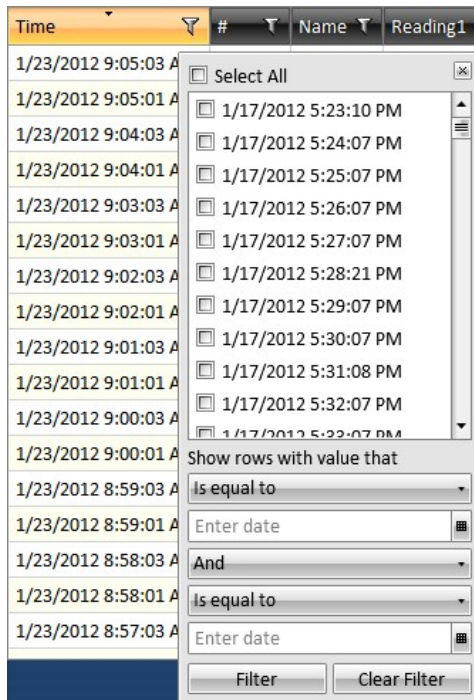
| Time | # | Name | Reading1 |
|---|---|---|---|
| 1/23/2012 9:05:03 A | | | |
| 1/23/2012 9:05:01 A | | | |
| 1/23/2012 9:04:03 A | | | |
| 1/23/2012 9:04:01 A | | | |
| 1/23/2012 9:03:03 A | | | |
| 1/23/2012 9:03:01 A | | | |
| 1/23/2012 9:02:03 A | | | |
| 1/23/2012 9:02:01 A | | | |
| 1/23/2012 9:01:03 A | | | |
| 1/23/2012 9:01:01 A | | | |
| 1/23/2012 9:00:03 A | | | |
| 1/23/2012 9:00:01 A | | | |
| 1/23/2012 8:59:03 A | | | |
| 1/23/2012 8:59:01 A | | | |
| 1/23/2012 8:58:03 A | | | |
| 1/23/2012 8:58:01 A | | | |
| 1/23/2012 8:57:03 A | | | |

Select All
1/17/2012 5:23:10 PM
1/17/2012 5:24:07 PM
1/17/2012 5:25:07 PM
1/17/2012 5:26:07 PM
1/17/2012 5:27:07 PM
1/17/2012 5:28:21 PM
1/17/2012 5:29:07 PM
1/17/2012 5:30:07 PM
1/17/2012 5:31:08 PM
1/17/2012 5:32:07 PM
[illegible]

Show rows with value that
Is equal to
Enter date
And
Is equal to
Enter date
Filter
Clear Filter